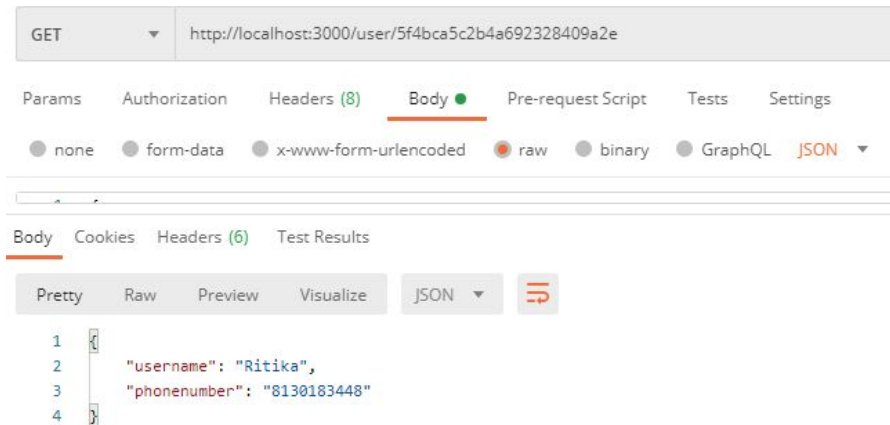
GET

http://localhost:3000/user/5f4bca5c2b4a692328409a2e

Params Authorization Headers (8) Body Pre-request Script Tests Settings

none form-data x-www-form-urlencoded raw binary GraphQL JSON

Body Cookies Headers (6) Test Results

Pretty Raw Preview Visualize JSON

1 {
2 "username": "Ritika",
3 "phonenumber": "8130183448"
4 }